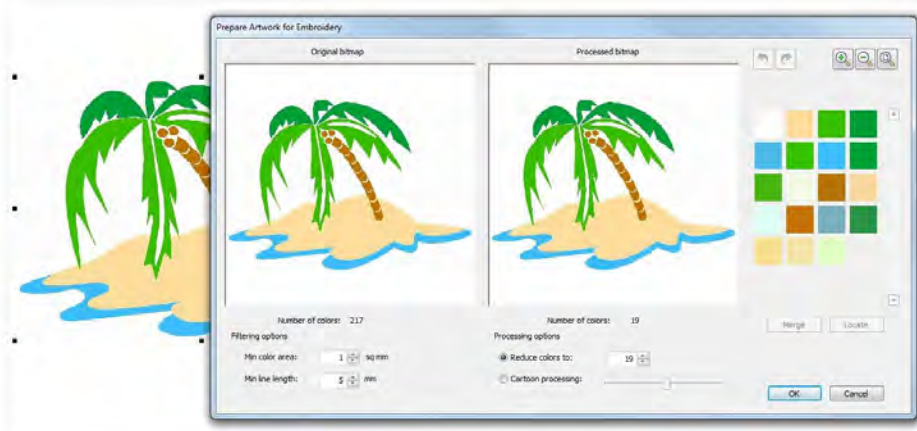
Prepare Artwork for Embroidery

Original bitmap

Processed bitmap

Number of colors: 217

Number of colors: 19

Filtering options

Min color area: 1 sq mm

Min line length: 5 mm

Processing options

Reduce colors to: 19

Cartoon processing:

Merge

Locate

OK

Cancel